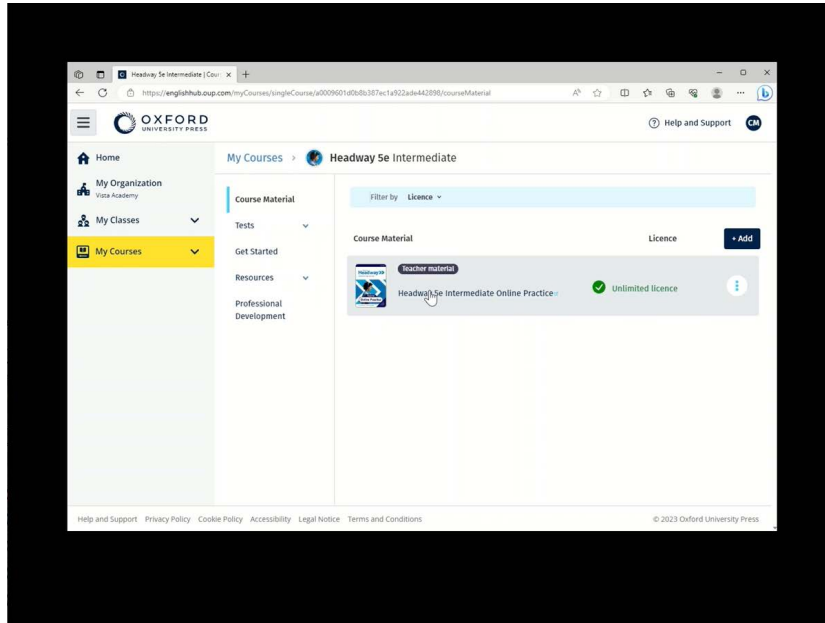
Headway 5e Intermediate | Cour ×

https://englishhub.oup.com/myCourses/singleCourse/a0009601d0b8b387ec1a922ade442898/courseMaterial

OXFORD UNIVERSITY PRESS

Help and Support CM

Home

My Organization
Vista Academy

My Classes

My Courses

My Courses › Headway 5e Intermediate

Course Material

Tests

Get Started

Resources

Professional Development

Filter by Licence

Course Material

Licence

+ Add

Teacher material

Headway 5e Intermediate Online Practice

Unlimited licence

Help and Support Privacy Policy Cookie Policy Accessibility Legal Notice Terms and Conditions

© 2023 Oxford University Press